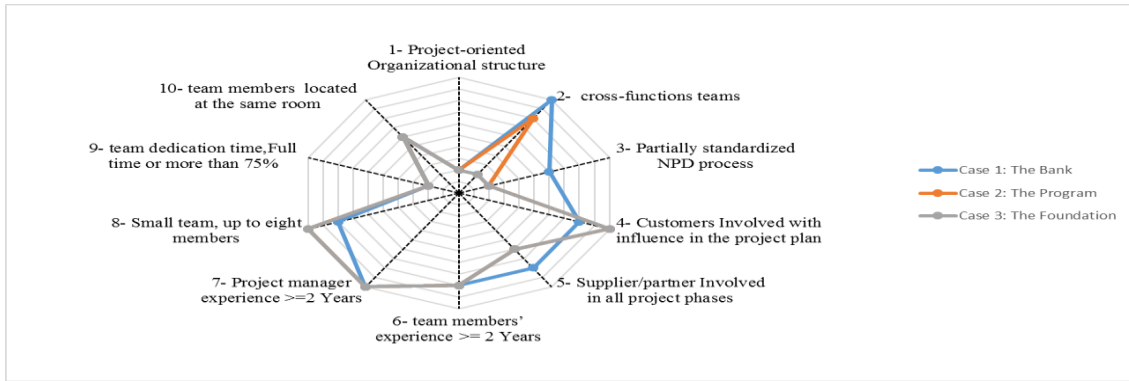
1- Project-oriented Organizational structure

2- cross-functions teams

3- Partially standardized NPD process

4- Customers Involved with influence in the project plan

5- Supplier/partner Involved in all project phases

6- team members' experience >= 2 Years

7- Project manager experience >=2 Years

8- Small team, up to eight members

9- team dedication time,Full time or more than 75%

10- team members located at the same room

Case 1: The Bank
Case 2: The Program
Case 3: The Foundation